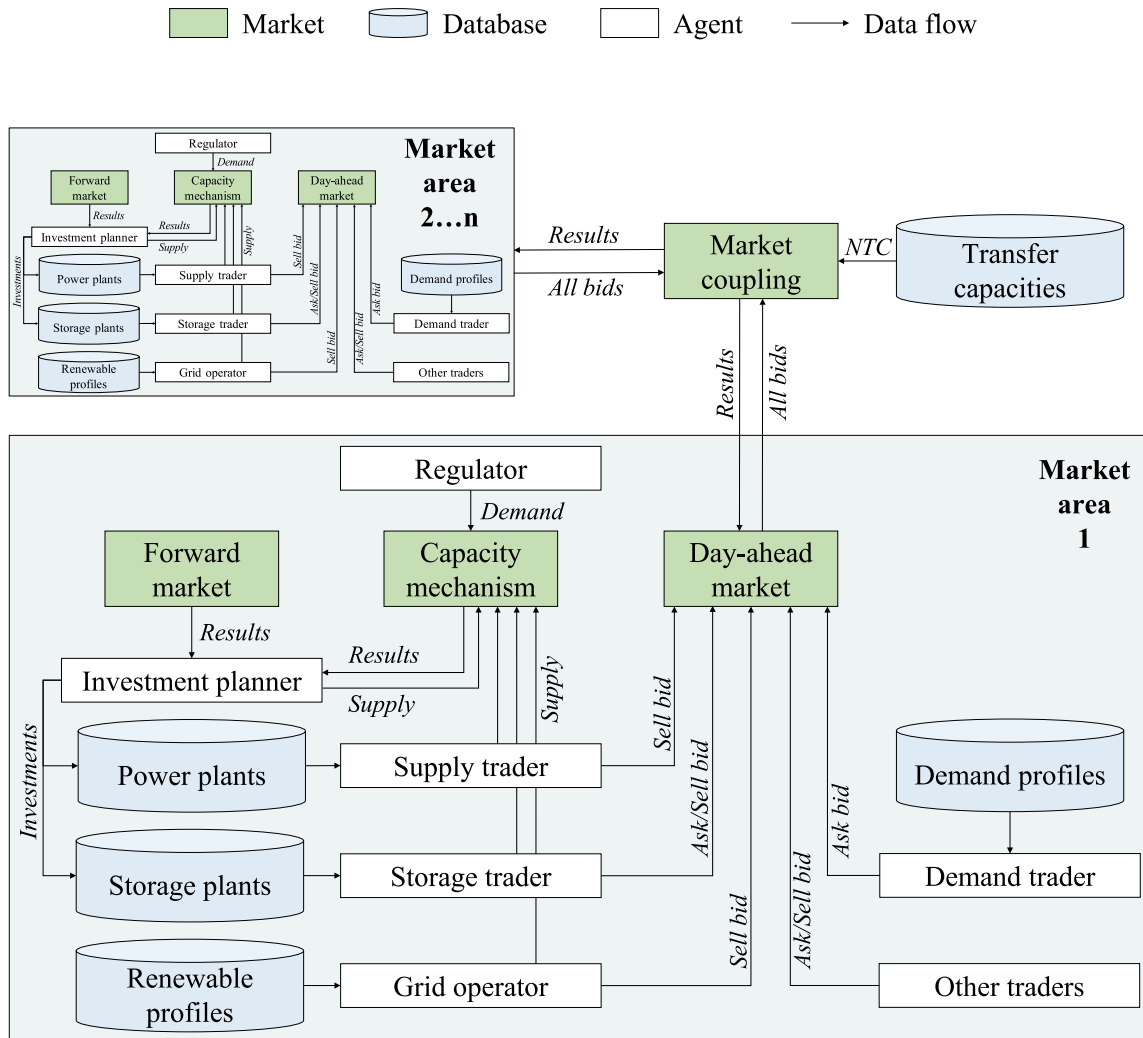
Market Database Agent Data flow

Regulator
Demand
Forward market
Capacity mechanism
Day-ahead market
Market area 2…n
Results
Results
Investment planner
Supply
Supply
Sell bid
Ask/Sell bid
Investments
Power plants
Supply trader
Demand profiles
Ask/Sell bid
Ask bid
Storage plants
Storage trader
Demand trader
Sell bid
Renewable profiles
Grid operator
Other traders

Results
All bids
Market coupling
NTC
Transfer capacities
Results
All bids

Market area 1
Regulator
Demand
Forward market
Capacity mechanism
Day-ahead market
Results
Results
Investment planner
Supply
Supply
Sell bid
Investments
Power plants
Supply trader
Ask/Sell bid
Demand profiles
Ask bid
Storage plants
Storage trader
Demand trader
Sell bid
Ask/Sell bid
Renewable profiles
Grid operator
Other traders